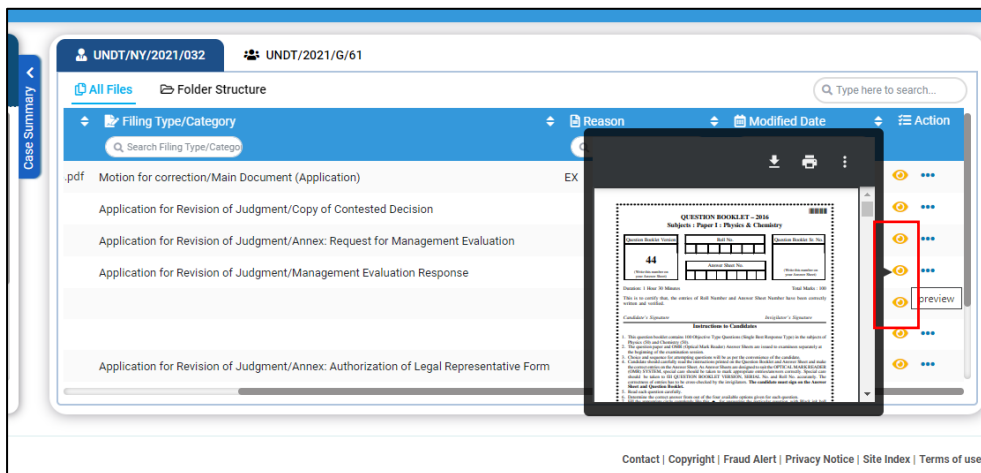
Case Summary

UNDT/NY/2021/032
UNDT/2021/G/61

All Files
Folder Structure

Type here to search...

Filing Type/Category
Search Filing Type/Catego
Reason
Modified Date
Action

.pdf Motion for correction/Main Document (Application)
EX

Application for Revision of Judgment/Copy of Contested Decision

Application for Revision of Judgment/Annex: Request for Management Evaluation

Application for Revision of Judgment/Management Evaluation Response

Application for Revision of Judgment/Annex: Authorization of Legal Representative Form

QUESTION BOOKLET – 2016
Subjects : Paper I : Physics & Chemistry

Question Booklet Version
Roll No.
Question Booklet Sr. No.
44
Answer Sheet No.
Duration: 1 Hour 30 Minutes
Total Marks : 100

This is to certify that, the entries of Roll Number and Answer Sheet Number have been correctly written and verified.

Candidate's Signature
Invigilator's Signature

Instructions to Candidates

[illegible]

Preview

Contact | Copyright | Fraud Alert | Privacy Notice | Site Index | Terms of use